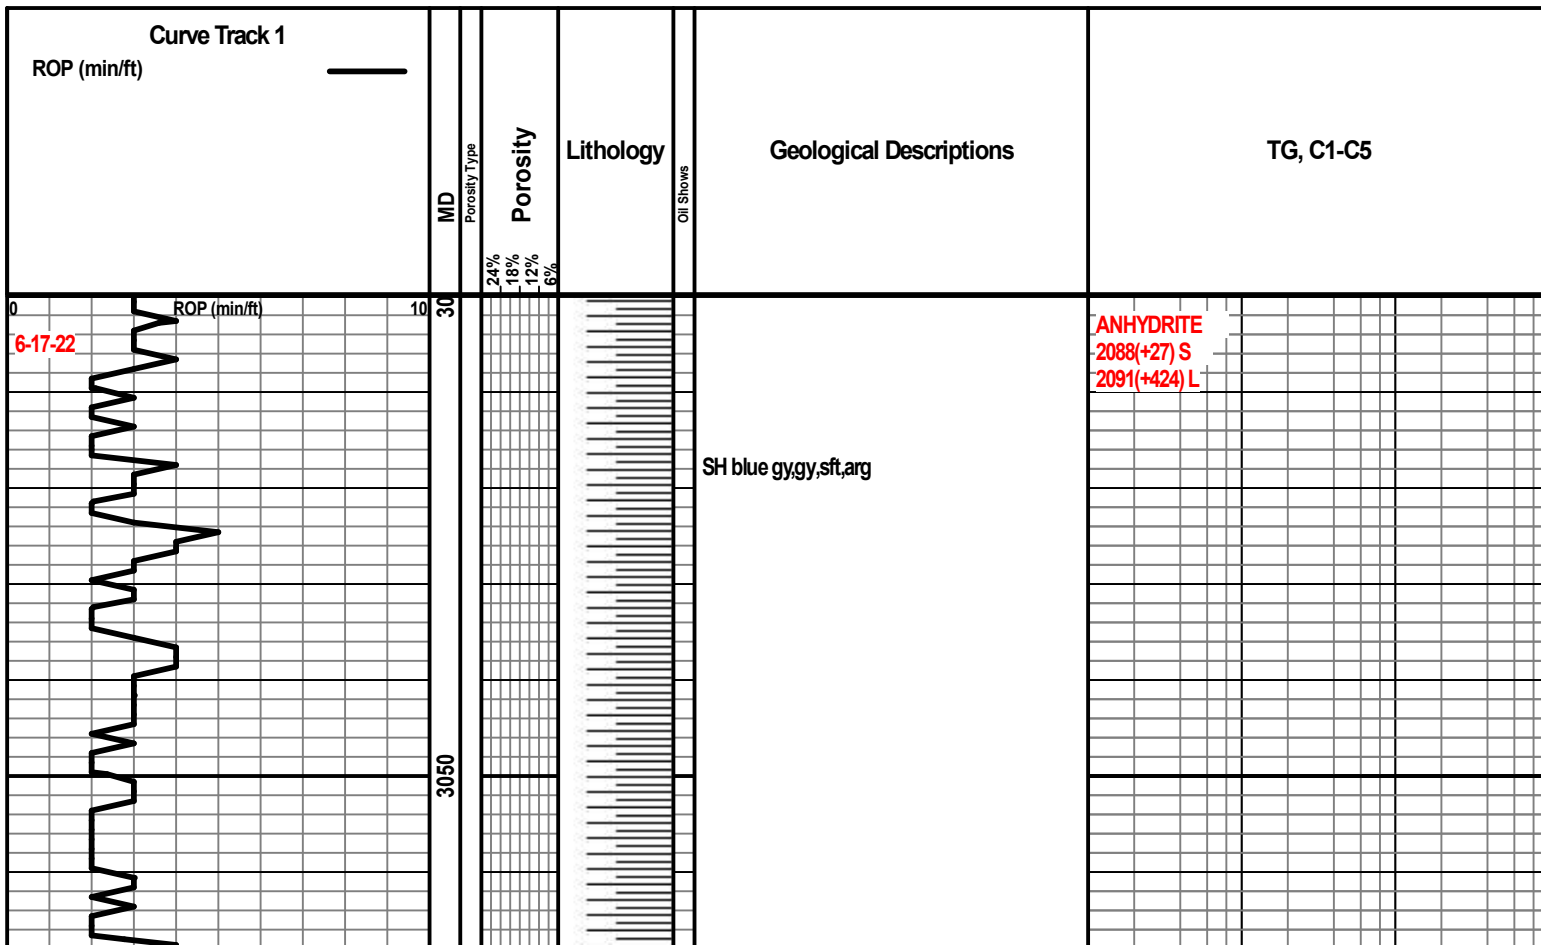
Curve Track 1
ROP (min/ft)

MD

Porosity Type

Porosity

24%
18%
12%
6%

Lithology

Oil Shows

Geological Descriptions

TG, C1-C5

0 ROP (min/ft) 10

30

6-17-22

ANHYDRITE
2088(+27) S
2091(+424) L

SH blue gy,gy,sft,arg

3050